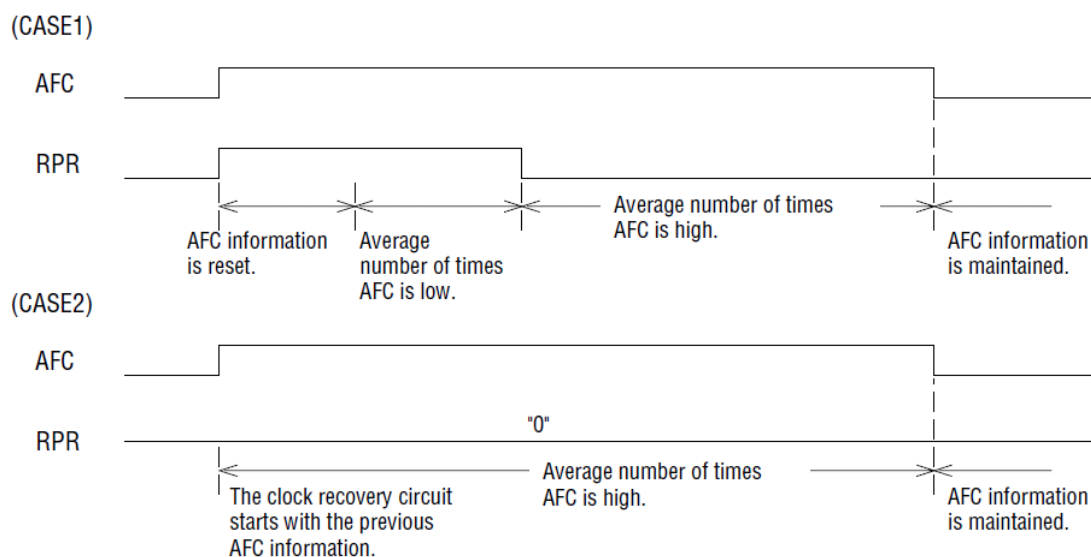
(CASE1)

AFC

RPR

AFC information is reset.

Average number of times AFC is low.

Average number of times AFC is high.

AFC information is maintained.

(CASE2)

AFC

RPR

"0"

Average number of times AFC is high.

The clock recovery circuit starts with the previous AFC information.

AFC information is maintained.